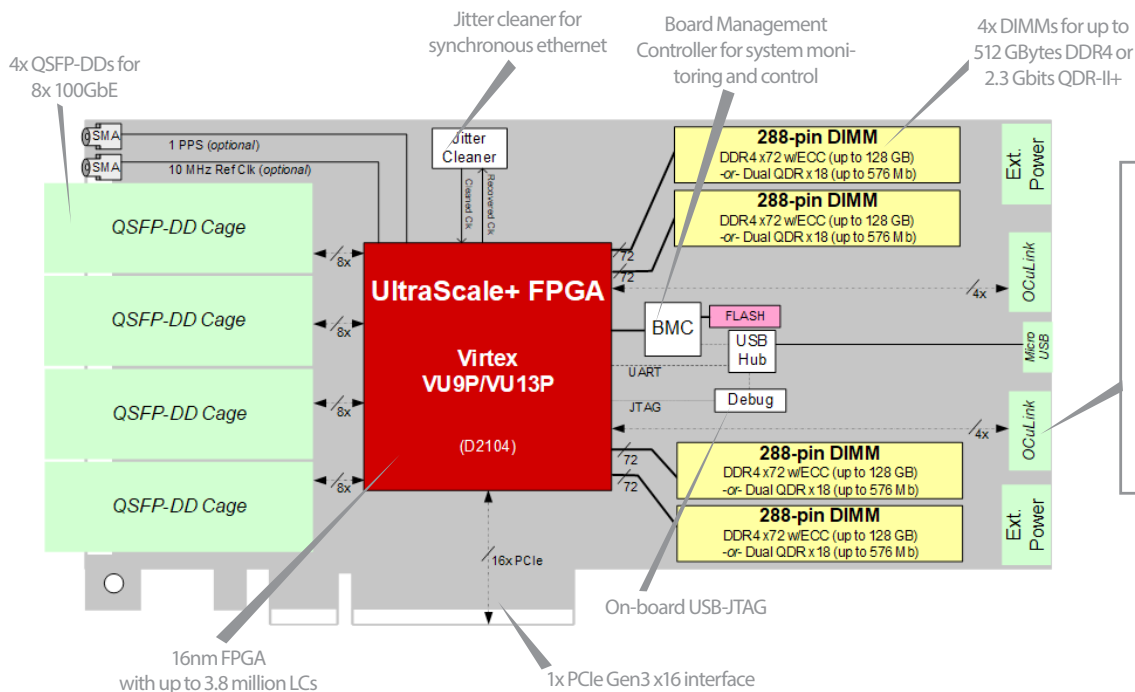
Jitter cleaner for synchronous ethernet

Board Management Controller for system monitoring and control

4x DIMMs for up to 512 GBytes DDR4 or 2.3 Gbits QDR-II+

4x QSFP-DDs for 8x 100GbE

SMA

SMA

1 PPS (optional)

10 MHz Ref Clk (optional)

Jitter Cleaner

Cleaned Clk

Recovered Clk

288-pin DIMM
DDR4 x72 w/ECC (up to 128 GB)
-or- Dual QDR x18 (up to 576 Mb)

288-pin DIMM
DDR4 x72 w/ECC (up to 128 GB)
-or- Dual QDR x18 (up to 576 Mb)

Ext. Power

QSFP-DD Cage

8x

72

72

OCuLink

4x

UltraScale+ FPGA

QSFP-DD Cage

8x

BMC

FLASH

USB Hub

Micro USB

Virtex
VU9P/VU13P

UART

JTAG

Debug

QSFP-DD Cage

8x

OCuLink

4x

(D2104)

72

72

288-pin DIMM
DDR4 x72 w/ECC (up to 128 GB)
-or- Dual QDR x18 (up to 576 Mb)

288-pin DIMM
DDR4 x72 w/ECC (up to 128 GB)
-or- Dual QDR x18 (up to 576 Mb)

QSFP-DD Cage

8x

Ext. Power

16x PCIe

On-board USB-JTAG

16nm FPGA
with up to 3.8 million LCs

1x PCIe Gen3 x16 interface